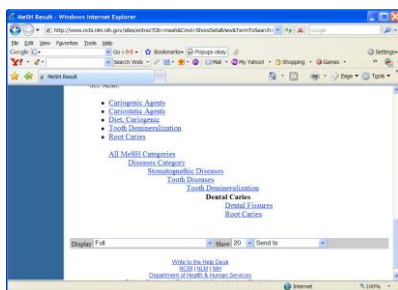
MeSH Result - Windows Internet Explorer

http://www.ncbi.nlm.nih.gov/sites/entrez?Db=mesh&Cmd=ShowDetailView&TermToSearch=

Google

File Edit View Favorites Tools Help

Google G- Go Bookmarks Popups okay Settings

Y! Search Web Mail My Yahoo! Shopping Games

MeSH Result

Page Tools

See Also:

• Cariogenic Agents
• Cariostatic Agents
• Diet, Cariogenic
• Tooth Demineralization
• Root Caries

All MeSH Categories
Diseases Category
Stomatognathic Diseases
Tooth Diseases
Tooth Demineralization
Dental Caries
Dental Fissures
Root Caries

Display Full Show 20 Send to

Write to the Help Desk
NCBI | NLM | NIH
Department of Health & Human Services

Internet 100%